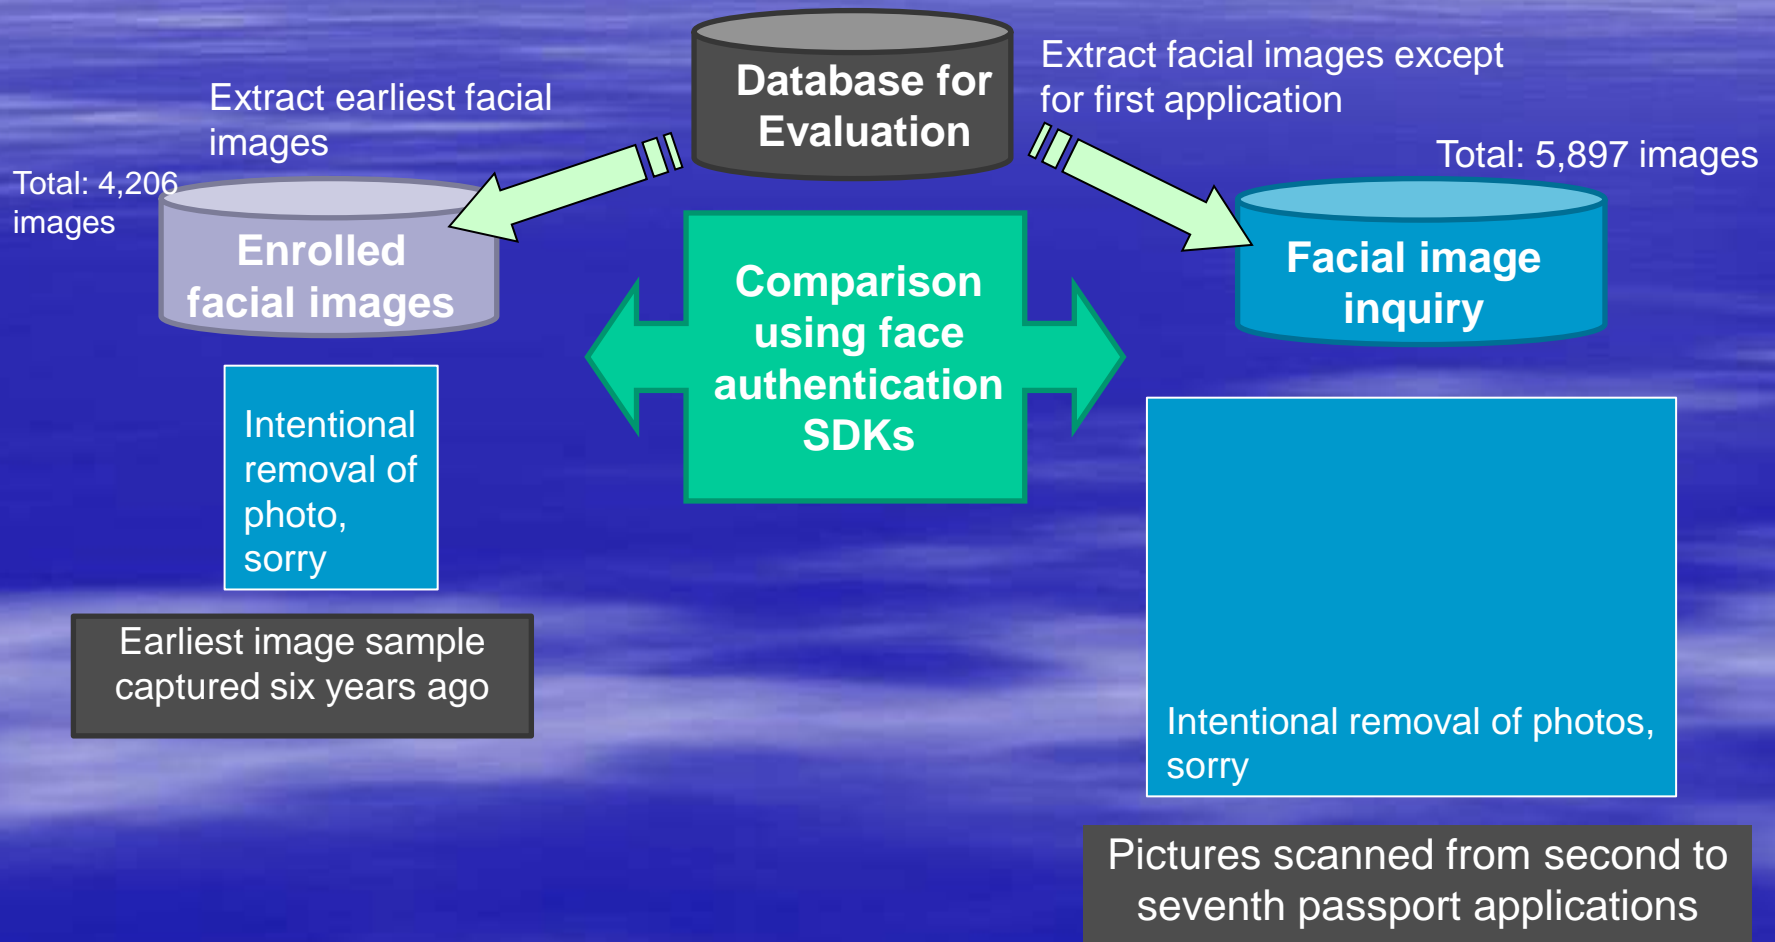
Database for Evaluation

Extract earliest facial images

Extract facial images except for first application

Total: 4,206 images

Total: 5,897 images

Enrolled facial images

Comparison using face authentication SDKs

Facial image inquiry

Intentional removal of photo, sorry

Earliest image sample captured six years ago

Intentional removal of photos, sorry

Pictures scanned from second to seventh passport applications